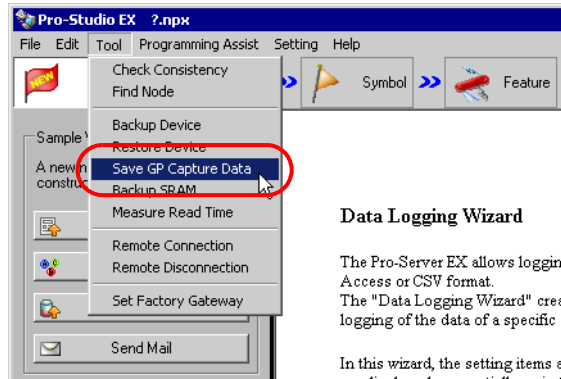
Pro-Studio EX ?.npx

File Edit Tool Programming Assist Setting Help

NEW

Symbol Feature

Check Consistency
Find Node

Backup Device
Restore Device
Save GP Capture Data
Backup SRAM
Measure Read Time

Remote Connection
Remote Disconnection

Set Factory Gateway

Sample
A new
constru

Send Mail

Data Logging Wizard

The Pro-Server EX allows loggin Access or CSV format.
The "Data Logging Wizard" cre logging of the data of a specific

In this wizard, the setting items a